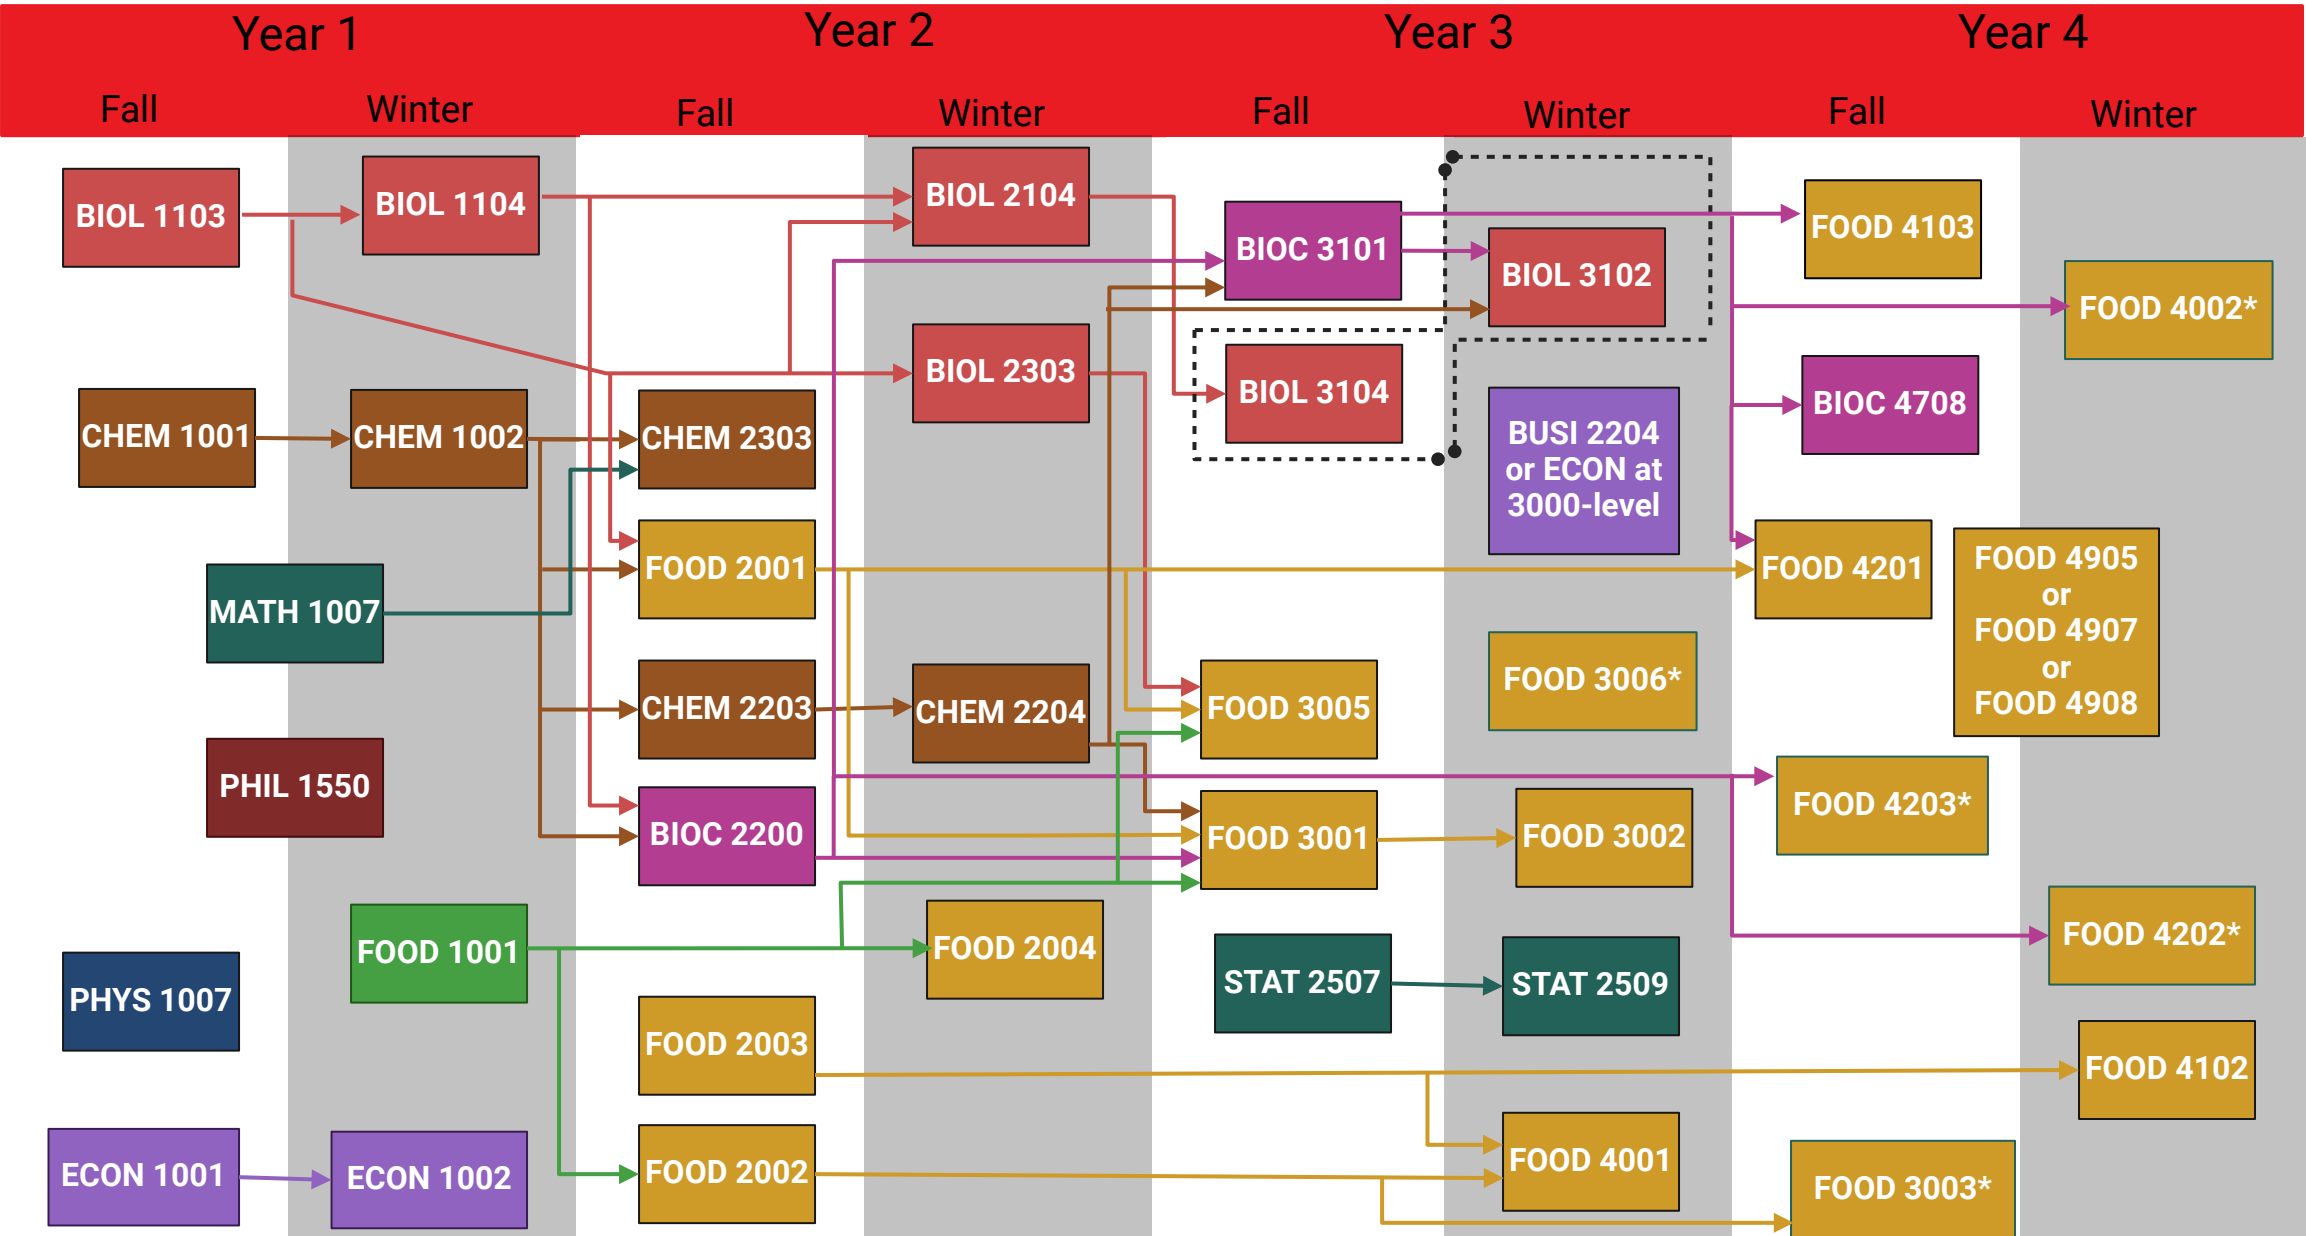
Year 1 Year 2 Year 3 Year 4

Fall Winter Fall Winter Fall Winter Fall Winter

BIOL 1103
BIOL 1104
BIOL 2104
BIOC 3101
BIOL 3102
FOOD 4103
FOOD 4002*
BIOL 2303
BIOL 3104
BIOC 4708
CHEM 1001
CHEM 1002
CHEM 2303
BUSI 2204 or ECON at 3000-level
MATH 1007
FOOD 2001
FOOD 4201
FOOD 4905 or FOOD 4907 or FOOD 4908
FOOD 3006*
FOOD 3005
CHEM 2203
CHEM 2204
PHIL 1550
FOOD 4203*
FOOD 3001
FOOD 3002
BIOC 2200
FOOD 1001
FOOD 2004
FOOD 4202*
STAT 2507
STAT 2509
PHYS 1007
FOOD 2003
FOOD 4102
FOOD 4001
ECON 1001
ECON 1002
FOOD 2002
FOOD 3003*